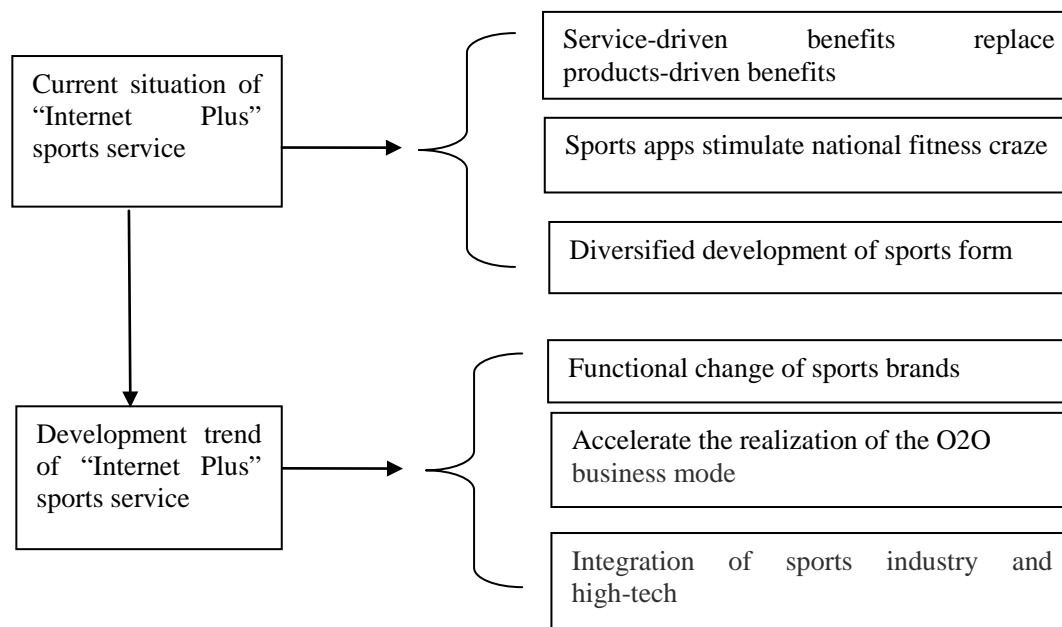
Current situation of “Internet Plus” sports service

Service-driven benefits replace products-driven benefits

Sports apps stimulate national fitness craze

Diversified development of sports form

Development trend of “Internet Plus” sports service

Functional change of sports brands

Accelerate the realization of the O2O business mode

Integration of sports industry and high-tech